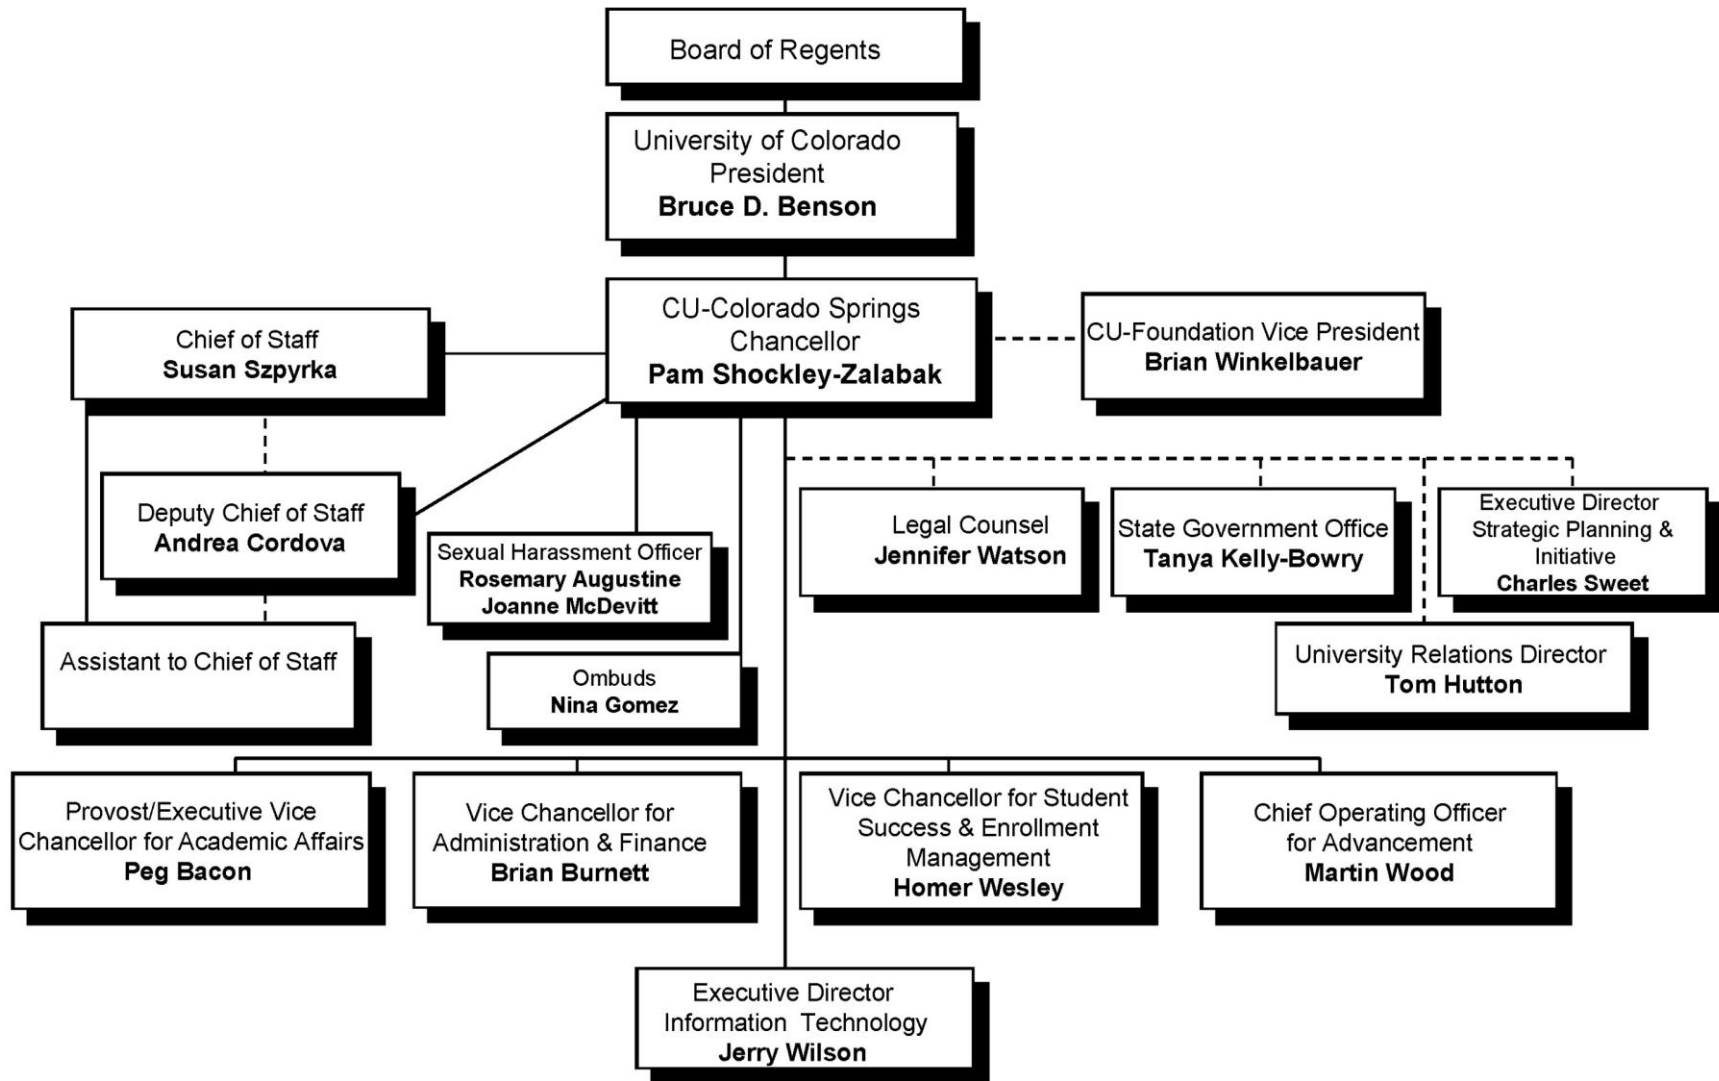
Board of Regents

University of Colorado
President
**Bruce D. Benson**

CU-Colorado Springs
Chancellor
**Pam Shockley-Zalabak**

CU-Foundation Vice President
**Brian Winkelbauer**

Chief of Staff
**Susan Szpyrka**

Deputy Chief of Staff
**Andrea Cordova**

Assistant to Chief of Staff

Sexual Harassment Officer
**Rosemary Augustine**
**Joanne McDevitt**

Ombuds
**Nina Gomez**

Legal Counsel
**Jennifer Watson**

State Government Office
**Tanya Kelly-Bowry**

Executive Director
Strategic Planning &
Initiative
**Charles Sweet**

University Relations Director
**Tom Hutton**

Provost/Executive Vice Chancellor for Academic Affairs
**Peg Bacon**

Vice Chancellor for Administration & Finance
**Brian Burnett**

Vice Chancellor for Student Success & Enrollment Management
**Homer Wesley**

Chief Operating Officer for Advancement
**Martin Wood**

Executive Director
Information Technology
**Jerry Wilson**